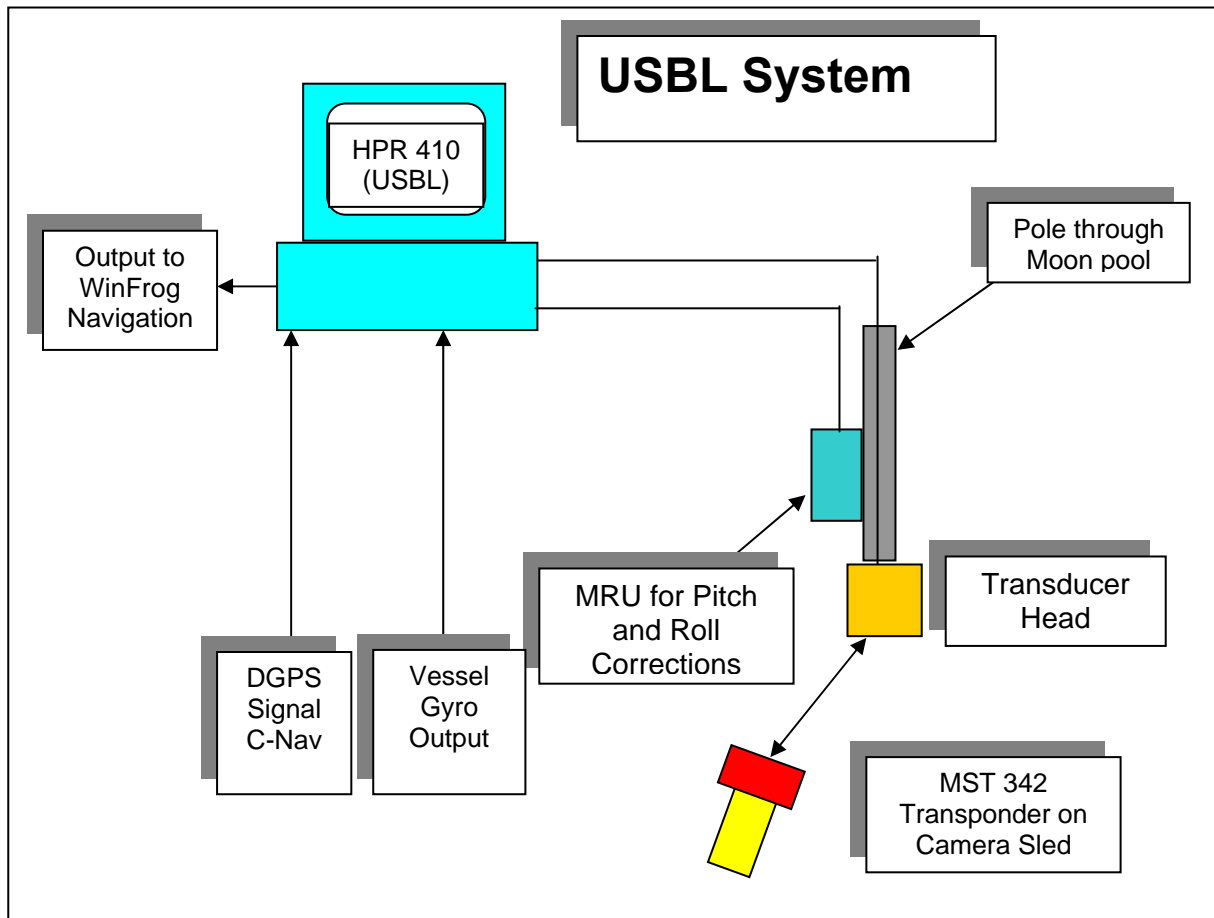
USBL System

HPR 410 (USBL)

Output to WinFrog Navigation

Pole through Moon pool

MRU for Pitch and Roll Corrections

Transducer Head

DGPS Signal C-Nav

Vessel Gyro Output

MST 342 Transponder on Camera Sled